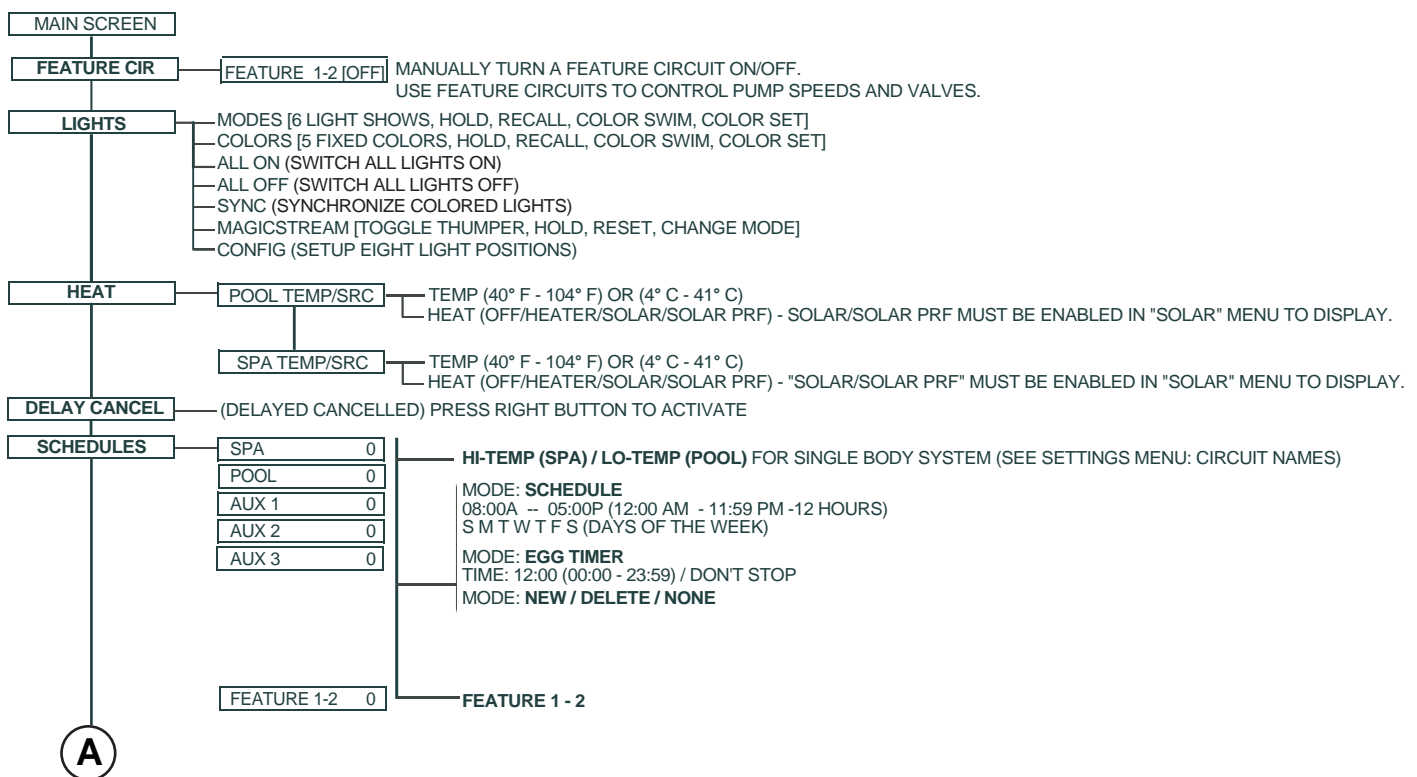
MAIN SCREEN

FEATURE CIR

FEATURE 1-2 [OFF]

MANUALLY TURN A FEATURE CIRCUIT ON/OFF.
USE FEATURE CIRCUITS TO CONTROL PUMP SPEEDS AND VALVES.

LIGHTS

MODES [6 LIGHT SHOWS, HOLD, RECALL, COLOR SWIM, COLOR SET]
COLORS [5 FIXED COLORS, HOLD, RECALL, COLOR SWIM, COLOR SET]
ALL ON (SWITCH ALL LIGHTS ON)
ALL OFF (SWITCH ALL LIGHTS OFF)
SYNC (SYNCHRONIZE COLORED LIGHTS)
MAGICSTREAM [TOGGLE THUMPER, HOLD, RESET, CHANGE MODE]
CONFIG (SETUP EIGHT LIGHT POSITIONS)

HEAT

POOL TEMP/SRC

TEMP (40° F - 104° F) OR (4° C - 41° C)
HEAT (OFF/HEATER/SOLAR/SOLAR PRF) - SOLAR/SOLAR PRF MUST BE ENABLED IN "SOLAR" MENU TO DISPLAY.

SPA TEMP/SRC

TEMP (40° F - 104° F) OR (4° C - 41° C)
HEAT (OFF/HEATER/SOLAR/SOLAR PRF) - "SOLAR/SOLAR PRF" MUST BE ENABLED IN "SOLAR" MENU TO DISPLAY.

DELAY CANCEL

(DELAYED CANCELLED) PRESS RIGHT BUTTON TO ACTIVATE

SCHEDULES

| SPA | 0 |
|---|---|
| POOL | 0 |
| AUX 1 | 0 |
| AUX 2 | 0 |
| AUX 3 | 0 |

HI-TEMP (SPA) / LO-TEMP (POOL) FOR SINGLE BODY SYSTEM (SEE SETTINGS MENU: CIRCUIT NAMES)

MODE: SCHEDULE
08:00A -- 05:00P (12:00 AM - 11:59 PM -12 HOURS)
S M T W T F S (DAYS OF THE WEEK)

MODE: EGG TIMER
TIME: 12:00 (00:00 - 23:59) / DON'T STOP
MODE: NEW / DELETE / NONE

FEATURE 1-2 0

FEATURE 1 - 2

A